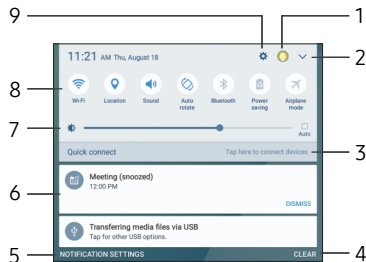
9
1
11:21 AM Thu, August 18
2
8
Wi-Fi
Location
Sound
Auto rotate
Bluetooth
Power saving
Airplane mode
7
Auto
Quick connect
Tap here to connect devices
3
6
Meeting (snoozed)
12:00 PM
DISMISS
Transferring media files via USB
Tap for other USB options.
5
NOTIFICATION SETTINGS
CLEAR
4